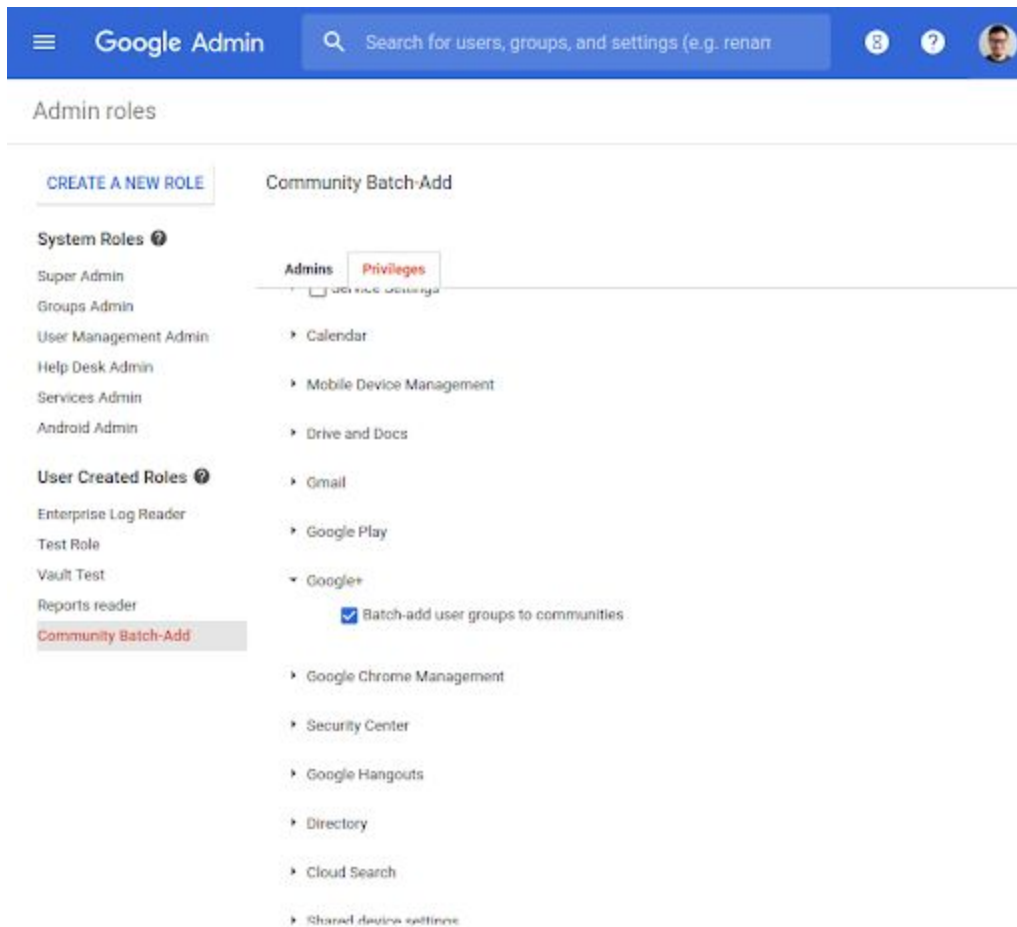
Google Admin

Search for users, groups, and settings (e.g. renam

Admin roles

CREATE A NEW ROLE

System Roles

Super Admin
Groups Admin
User Management Admin
Help Desk Admin
Services Admin
Android Admin

User Created Roles

Enterprise Log Reader
Test Role
Vault Test
Reports reader
Community Batch-Add

Community Batch-Add

Admins
Privileges

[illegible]

Calendar
Mobile Device Management
Drive and Docs
Gmail
Google Play
Google+
Batch-add user groups to communities
Google Chrome Management
Security Center
Google Hangouts
Directory
Cloud Search
Shared device settings